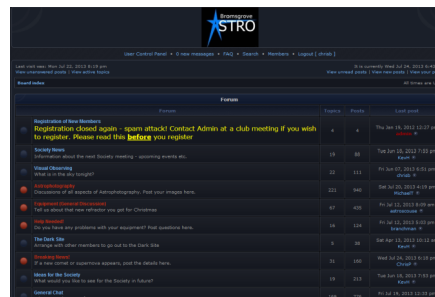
Bromsgrove ASTRO

User Control Panel • 0 new messages • FAQ • Search • Members • Logout [ chrisb ]

Last visit was: Mon Jul 22, 2013 8:19 pm
View unanswered posts | View active topics

It is currently Wed Jul 24, 2013 6:4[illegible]
View unread posts | View new posts | View yo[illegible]

Board index

All times are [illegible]

Forum

| Forum | Topics | Posts | Last post |
|---|---|---|---|
| Registration of New Members<br>Registration closed again - spam attack! Contact Admin at a club meeting if you wish to register. Please read this **before** you register | 4 | 4 | Thu Jan 19, 2012 12:27 pm<br>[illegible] |
| Society News<br>Information about the next Society meeting - upcoming events etc. | 19 | 55 | Tue Jun 18, 2013 7:33 pm<br>Kevin |
| Visual Observing<br>What is in the sky tonight? | 22 | 111 | Fri Jun 07, 2013 5:51 pm<br>chrisb |
| Astrophotography<br>Discussions of all aspects of Astrophotography. Post your images here. | 221 | 940 | Sat Jul 20, 2013 4:15 pm<br>MichaelT |
| Equipment (General Discussion)<br>Tell us about that new refractor you got for Christmas | 67 | 435 | Fri Jul 12, 2013 9:09 am<br>astronomate |
| Help Needed!<br>Do you have any problems with your equipment? Post questions here. | 16 | 124 | Fri Jul 12, 2013 5:03 pm<br>branchman |
| The Dark Site<br>Arrange with other members to go out to the dark site | 9 | 36 | Sat Apr 13, 2013 10:12 am<br>Kevin |
| Breaking News<br>If a new comet or supernova appears, post the details here. | 31 | 180 | Wed Jul 24, 2013 6:19 pm<br>ChrisB |
| Ideas for the Society<br>What would you like to see for the Society in future? | 19 | 213 | Tue Jul 16, 2013 7:53 pm<br>Kevin |
| General Chat | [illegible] | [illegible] | Fri Jul 19, 2013 12:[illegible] |